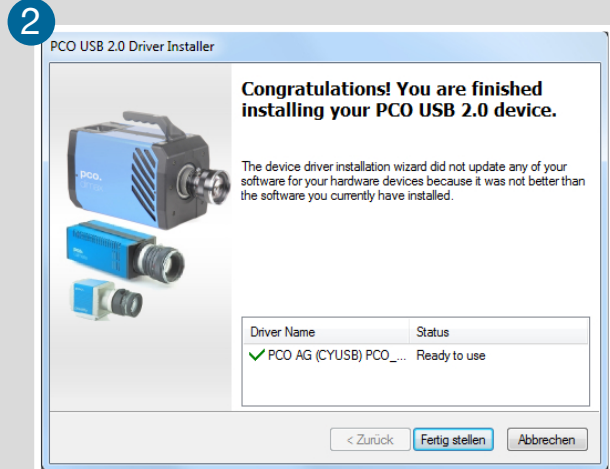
2

PCO USB 2.0 Driver Installer

Congratulations! You are finished installing your PCO USB 2.0 device.

The device driver installation wizard did not update any of your software for your hardware devices because it was not better than the software you currently have installed.

pco.

| Driver Name | Status |
|---|---|
| PCO AG (CYUSB) PCO_... | Ready to use |

< Zurück | Fertig stellen | Abbrechen